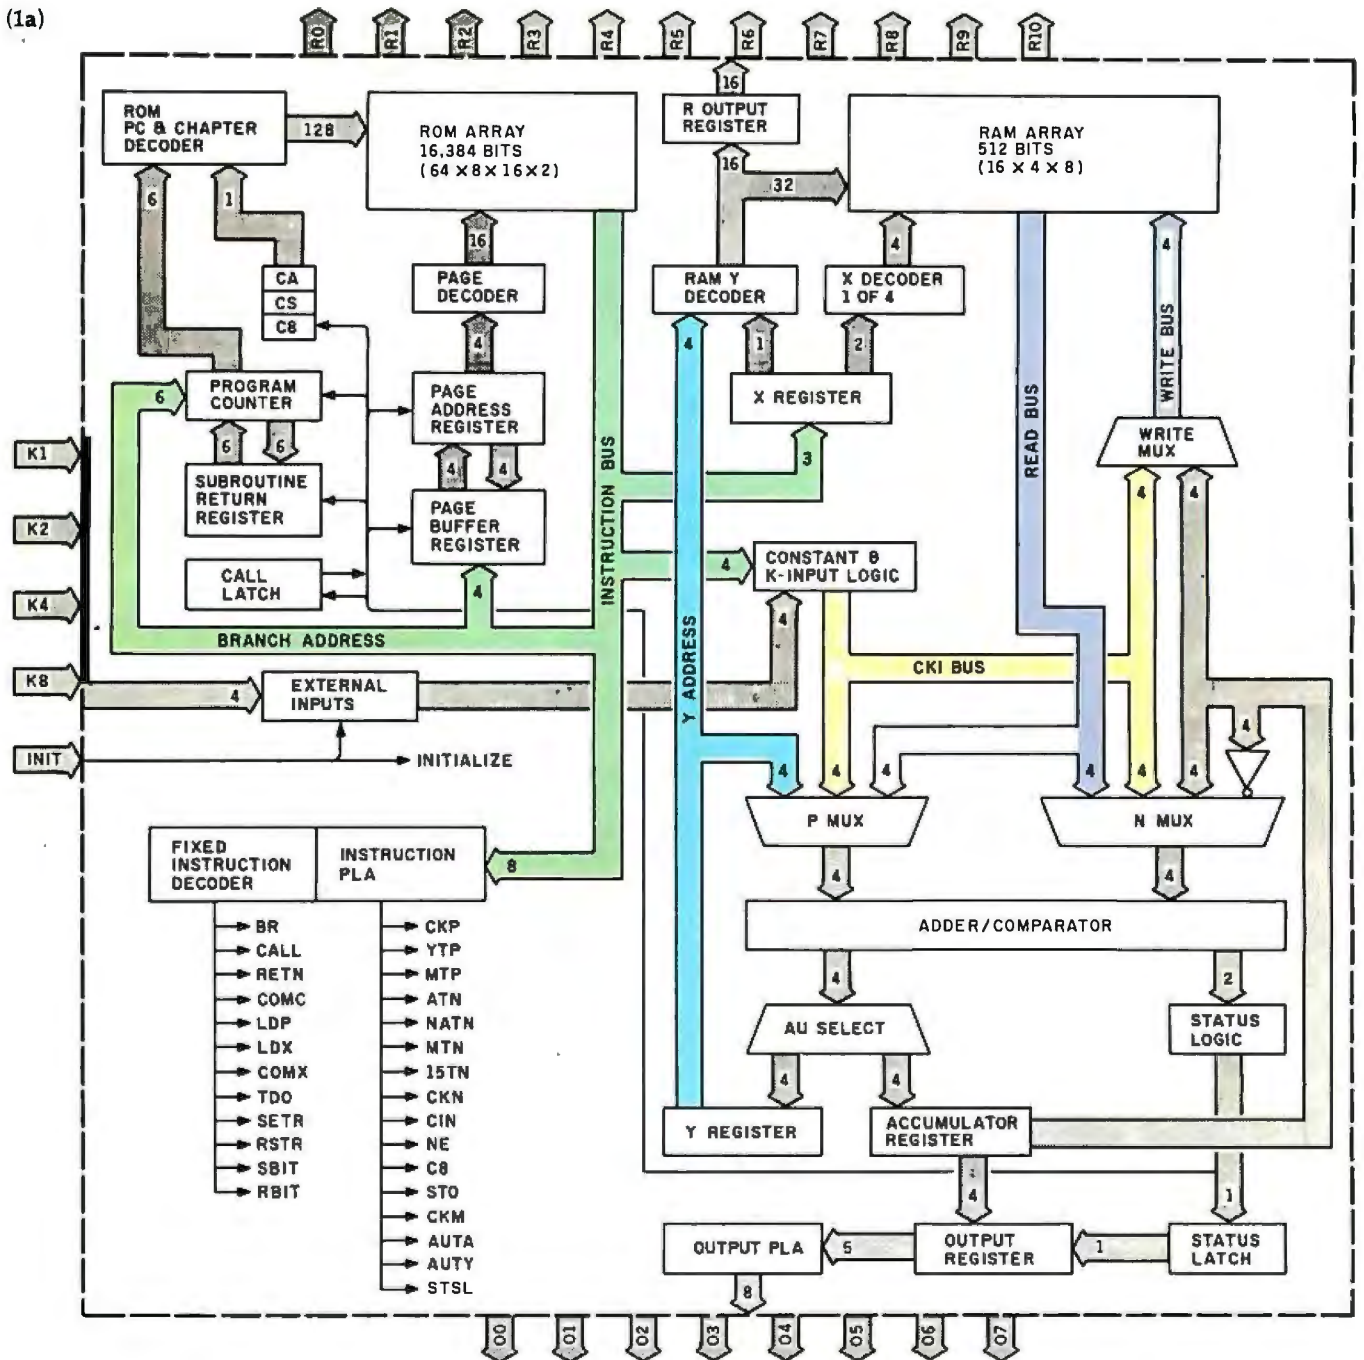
(1a)

R0 R1 R2 R3 R4 R5 R6 R7 R8 R9 R10

16

ROM PC & CHAPTER DECODER

128

ROM ARRAY 16,384 BITS (64 × 8 × 16 × 2)

R OUTPUT REGISTER

16

32

RAM ARRAY 512 BITS (16 × 4 × 8)

6

1

16

4

4

CA
CS
C8

PAGE DECODER

RAM Y DECODER

X DECODER 1 OF 4

4

1

2

WRITE BUS

6

PROGRAM COUNTER

PAGE ADDRESS REGISTER

X REGISTER

READ BUS

6

6

4

4

3

WRITE MUX

K1

SUBROUTINE RETURN REGISTER

PAGE BUFFER REGISTER

INSTRUCTION BUS

K2

4

4

4

CONSTANT & K-INPUT LOGIC

K4

CALL LATCH

4

4

BRANCH ADDRESS

Y ADDRESS

CKI BUS

K8

4

EXTERNAL INPUTS

4

INIT

INITIALIZE

4

4

4

4

4

4

P MUX

N MUX

FIXED INSTRUCTION DECODER

INSTRUCTION PLA

8

4

4

BR
CALL
RETN
COMC
LDP
LDX
COMX
TDO
SETR
RSTR
SBIT
RBIT

CKP
YTP
MTP
ATN
NATN
MTN
15TN
CKN
CIN
NE
C8
STO
CKM
AUTA
AUTY
STSL

ADDER/COMPARATOR

4

2

AU SELECT

STATUS LOGIC

4

4

Y REGISTER

ACCUMULATOR REGISTER

4

1

OUTPUT PLA

5

OUTPUT REGISTER

1

STATUS LATCH

8

O0 O1 O2 O3 O4 O5 O6 O7